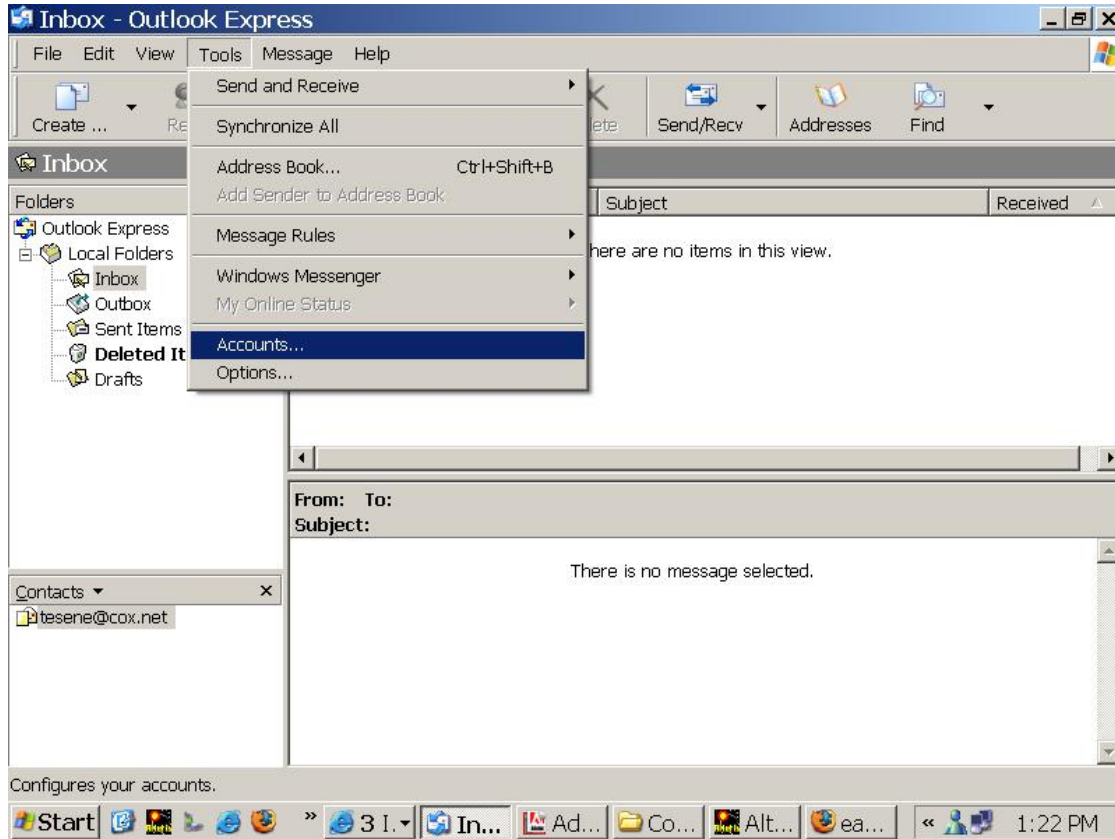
Inbox - Outlook Express

File Edit View Tools Message Help

Create ... Re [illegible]lete Send/Recv Addresses Find

Inbox

Send and Receive
Synchronize All
Address Book... Ctrl+Shift+B
Add Sender to Address Book
Message Rules
Windows Messenger
My Online Status
Accounts...
Options...

Folders
Outlook Express
Local Folders
Inbox
Outbox
Sent Items
Deleted It
Drafts

Subject
Received

here are no items in this view.

From: To:
Subject:

There is no message selected.

Contacts ▾ ×
tesene@cox.net

Configures your accounts.

Start 3 I. In... Ad... Co... Alt... ea... 1:22 PM